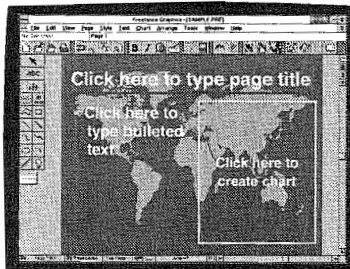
Freelance Graphics - [SAMPLE.PRF]

File Edit View Page Style Text Chart Arrange Tools Window Help

Page 1

ABC

Click here to type page title

Click here to type bulleted text

Click here to create chart